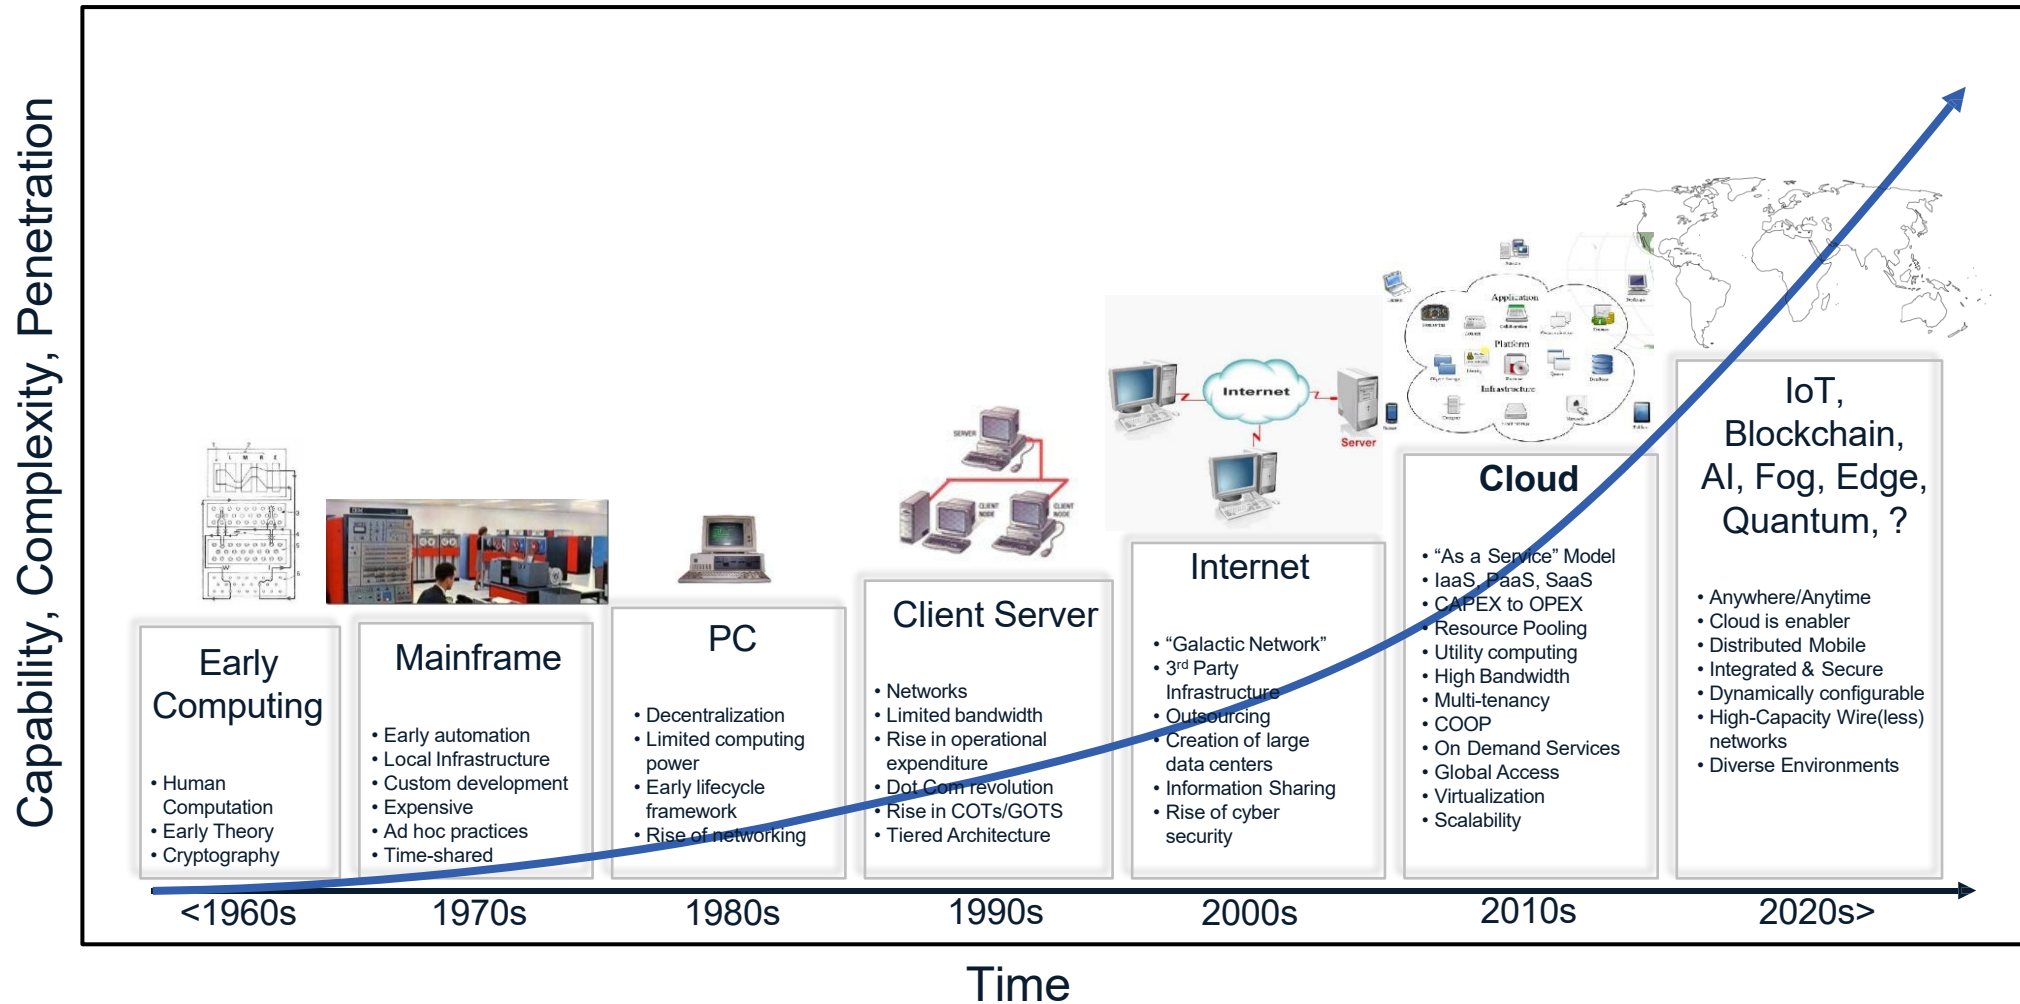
Capability, Complexity, Penetration

Early Computing
• Human Computation
• Early Theory
• Cryptography

Mainframe
• Early automation
• Local Infrastructure
• Custom development
• Expensive
• Ad hoc practices
• Time-shared

PC
• Decentralization
• Limited computing power
• Early lifecycle framework
• Rise of networking

SERVER
CLIENT NODE
CLIENT NODE

Client Server
• Networks
• Limited bandwidth
• Rise in operational expenditure
• Dot Com revolution
• Rise in COTs/GOTS
• Tiered Architecture

Internet
Server

Internet
• "Galactic Network"
• 3$^{rd}$ Party Infrastructure
• Outsourcing
• Creation of large data centers
• Information Sharing
• Rise of cyber security

Application
Platform
Infrastructure

Cloud
• "As a Service" Model
• IaaS, PaaS, SaaS
• CAPEX to OPEX
• Resource Pooling
• Utility computing
• High Bandwidth
• Multi-tenancy
• COOP
• On Demand Services
• Global Access
• Virtualization
• Scalability

IoT, Blockchain, AI, Fog, Edge, Quantum, ?
• Anywhere/Anytime
• Cloud is enabler
• Distributed Mobile
• Integrated & Secure
• Dynamically configurable
• High-Capacity Wire(less) networks
• Diverse Environments

<1960s
1970s
1980s
1990s
2000s
2010s
2020s>

Time